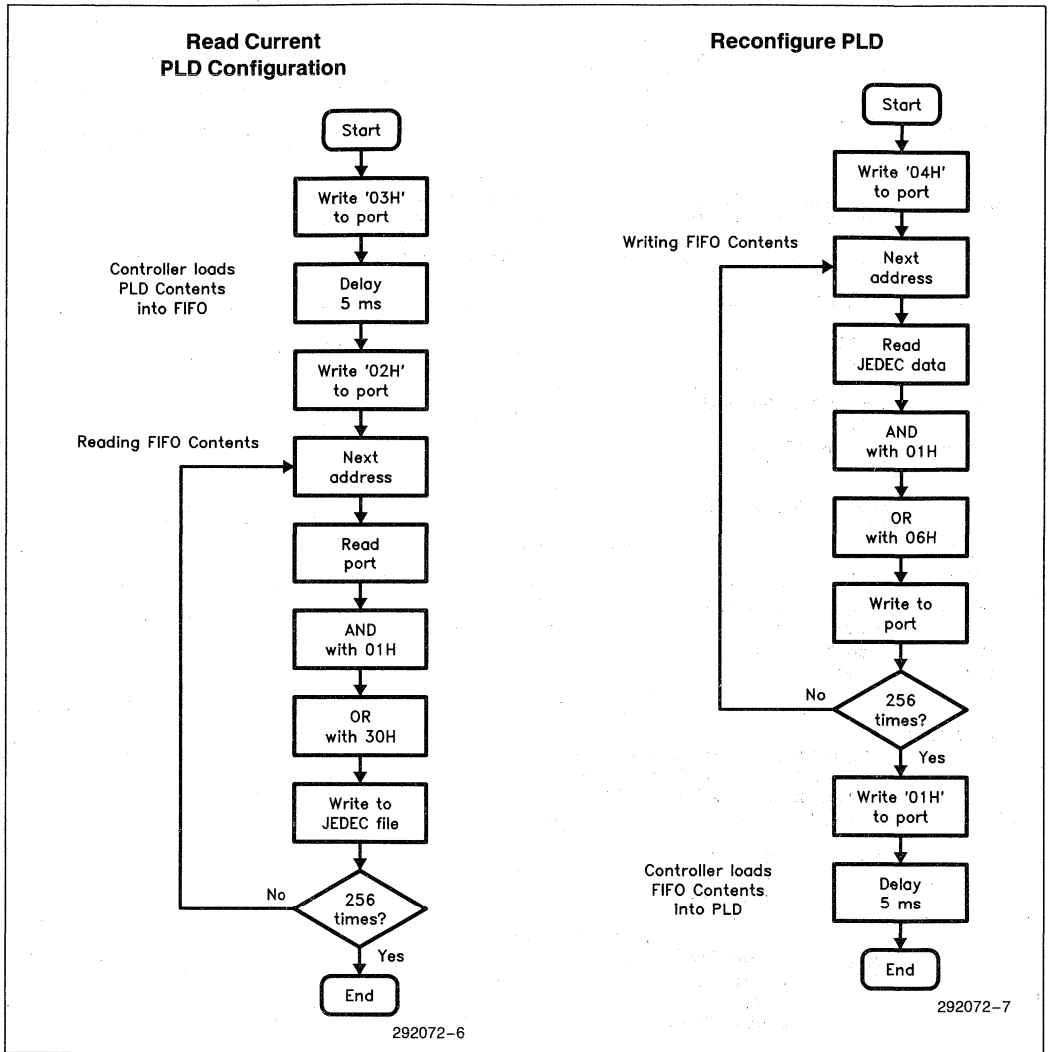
Read Current PLD Configuration

Start

Write '03H' to port

Controller loads PLD Contents into FIFO

Delay 5 ms

Write '02H' to port

Reading FIFO Contents

Next address

Read port

AND with 01H

OR with 30H

Write to JEDEC file

No

256 times?

Yes

End

292072-6

Reconfigure PLD

Start

Write '04H' to port

Writing FIFO Contents

Next address

Read JEDEC data

AND with 01H

OR with 06H

Write to port

No

256 times?

Yes

Write '01H' to port

Controller loads FIFO Contents into PLD

Delay 5 ms

End

292072-7